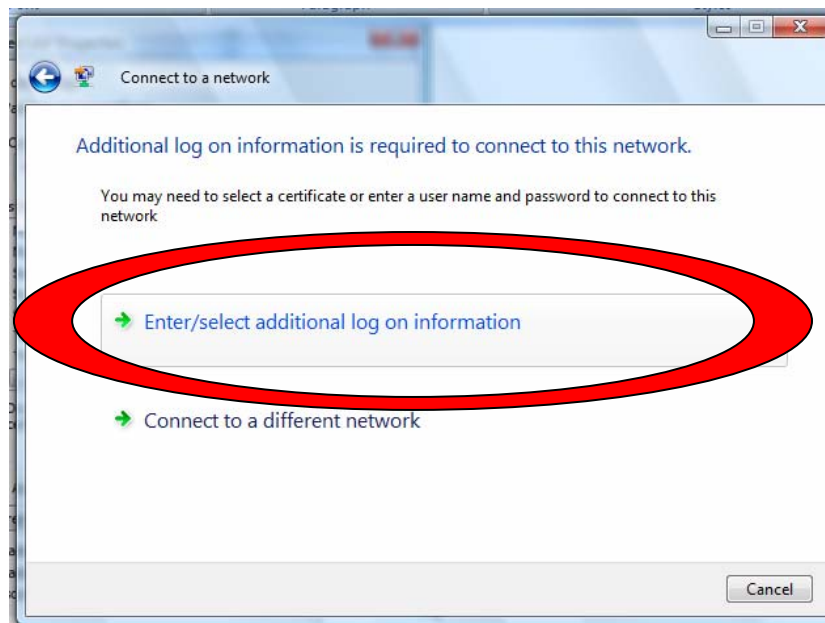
Connect to a network

Additional log on information is required to connect to this network.

You may need to select a certificate or enter a user name and password to connect to this network

Enter/select additional log on information

Connect to a different network

Cancel